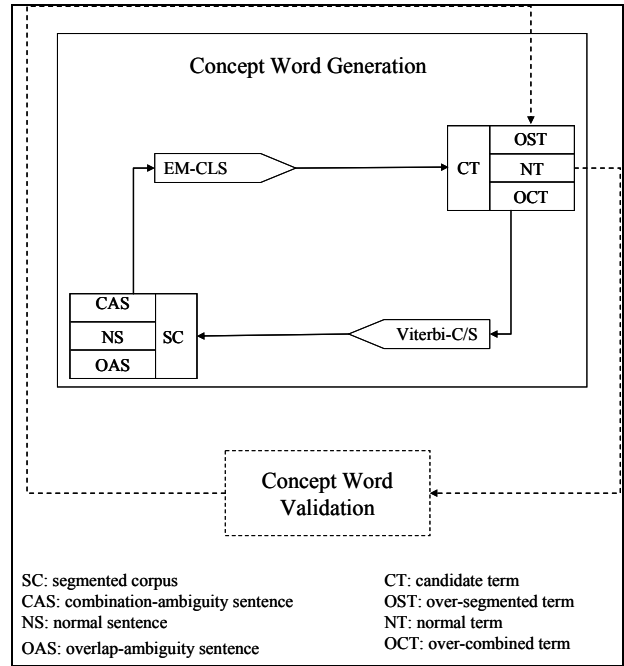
Concept Word Generation

EM-CLS

CT

OST

NT

OCT

CAS

NS

OAS

SC

Viterbi-C/S

Concept Word Validation

SC: segmented corpus
CAS: combination-ambiguity sentence
NS: normal sentence
OAS: overlap-ambiguity sentence

CT: candidate term
OST: over-segmented term
NT: normal term
OCT: over-combined term